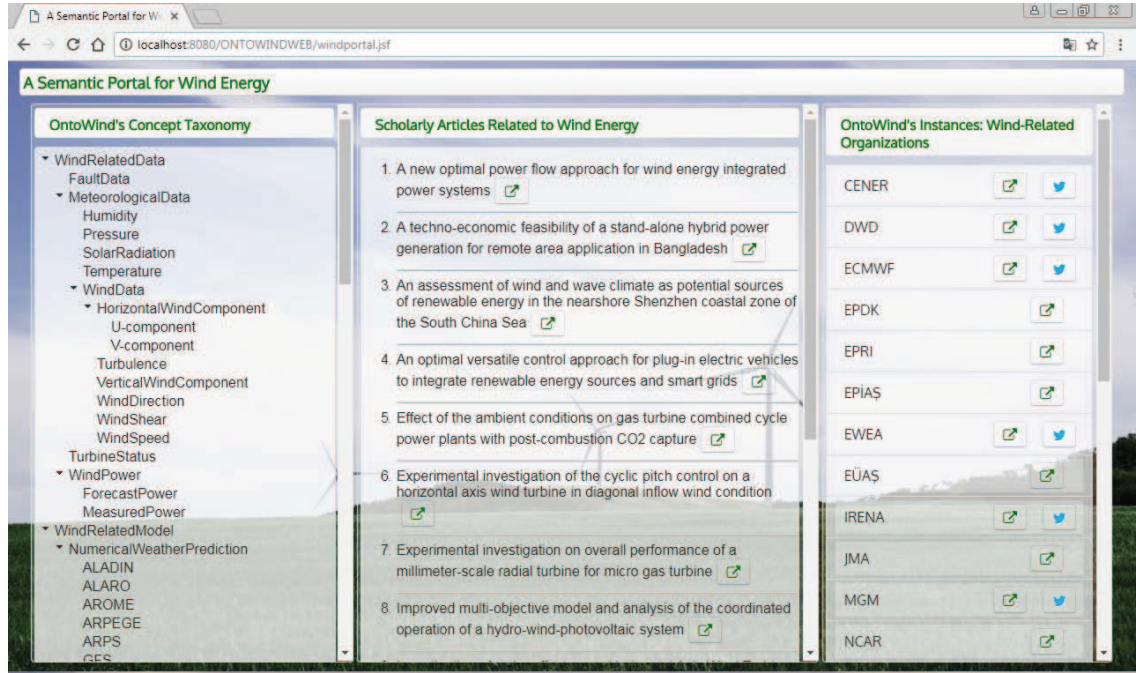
A Semantic Portal for W ×

localhost:8080/ONTOWINDWEB/windportal.jsf

A Semantic Portal for Wind Energy

OntoWind's Concept Taxonomy

WindRelatedData
FaultData
MeteorologicalData
Humidity
Pressure
SolarRadiation
Temperature
WindData
HorizontalWindComponent
U-component
V-component
Turbulence
VerticalWindComponent
WindDirection
WindShear
WindSpeed
TurbineStatus
WindPower
ForecastPower
MeasuredPower
WindRelatedModel
NumericalWeatherPrediction
ALADIN
ALARO
AROME
ARPEGE
ARPS
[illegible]

Scholarly Articles Related to Wind Energy

1. A new optimal power flow approach for wind energy integrated power systems

2. A techno-economic feasibility of a stand-alone hybrid power generation for remote area application in Bangladesh

3. An assessment of wind and wave climate as potential sources of renewable energy in the nearshore Shenzhen coastal zone of the South China Sea

4. An optimal versatile control approach for plug-in electric vehicles to integrate renewable energy sources and smart grids

5. Effect of the ambient conditions on gas turbine combined cycle power plants with post-combustion CO2 capture

6. Experimental investigation of the cyclic pitch control on a horizontal axis wind turbine in diagonal inflow wind condition

7. Experimental investigation on overall performance of a millimeter-scale radial turbine for micro gas turbine

8. Improved multi-objective model and analysis of the coordinated operation of a hydro-wind-photovoltaic system

OntoWind's Instances: Wind-Related Organizations

CENER
DWD
ECMWF
EPDK
EPRI
EPİAŞ
EWEA
EÜAŞ
IRENA
JMA
MGM
NCAR